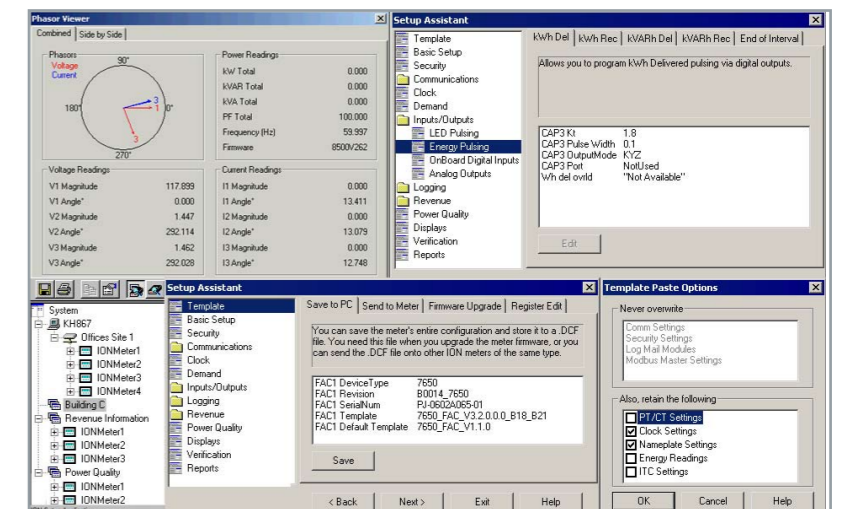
Phasor Viewer

Combined | Side by Side

Phasors
90°
Voltage
Current
180°
0°
270°
3
1
3
1

Power Readings
| | |
|---|---|
| kW Total | 0.000 |
| kVAR Total | 0.000 |
| kVA Total | 0.000 |
| PF Total | 100.000 |
| Frequency (Hz) | 59.997 |
| Firmware | 8500V262 |

Voltage Readings
| | |
|---|---|
| V1 Magnitude | 117.899 |
| V1 Angle° | 0.000 |
| V2 Magnitude | 1.447 |
| V2 Angle° | 292.114 |
| V3 Magnitude | 1.462 |
| V3 Angle° | 292.028 |

Current Readings
| | |
|---|---|
| I1 Magnitude | 0.000 |
| I1 Angle° | 13.411 |
| I2 Magnitude | 0.000 |
| I2 Angle° | 13.079 |
| I3 Magnitude | 0.000 |
| I3 Angle° | 12.748 |

Setup Assistant

Template
Basic Setup
Security
Communications
Clock
Demand
Inputs/Outputs
LED Pulsing
Energy Pulsing
OnBoard Digital Inputs
Analog Outputs
Logging
Revenue
Power Quality
Displays
Verification
Reports

kWh Del | kWh Rec | kVARh Del | kVARh Rec | End of Interval

Allows you to program kWh Delivered pulsing via digital outputs.

CAP3 Kt 1.8
CAP3 Pulse Width 0.1
CAP3 OutputMode KYZ
CAP3 Port NotUsed
Wh del ovrld "Not Available"

Edit

System
KH867
Offices Site 1
IONMeter1
IONMeter2
IONMeter3
IONMeter4
Building C
Revenue Information
IONMeter1
IONMeter2
IONMeter3
Power Quality
IONMeter1
IONMeter2

Setup Assistant

Template
Basic Setup
Security
Communications
Clock
Demand
Inputs/Outputs
Logging
Revenue
Power Quality
Displays
Verification
Reports

Save to PC | Send to Meter | Firmware Upgrade | Register Edit

You can save the meter's entire configuration and store it to a .DCF file. You need this file when you upgrade the meter firmware, or you can send the .DCF file onto other ION meters of the same type.

FAC1 DeviceType 7650
FAC1 Revision B0014_7650
FAC1 SerialNum PJ-0602A065-01
FAC1 Template 7650_FAC_V3.2.0.0.0_B18_B21
FAC1 Default Template 7650_FAC_V1.1.0

Save

< Back Next > Exit Help

Template Paste Options

Never overwrite
Comm Settings
Security Settings
Log Mail Modules
Modbus Master Settings

Also, retain the following
PT/CT Settings
Clock Settings
Nameplate Settings
Energy Readings
ITC Settings

OK Cancel Help